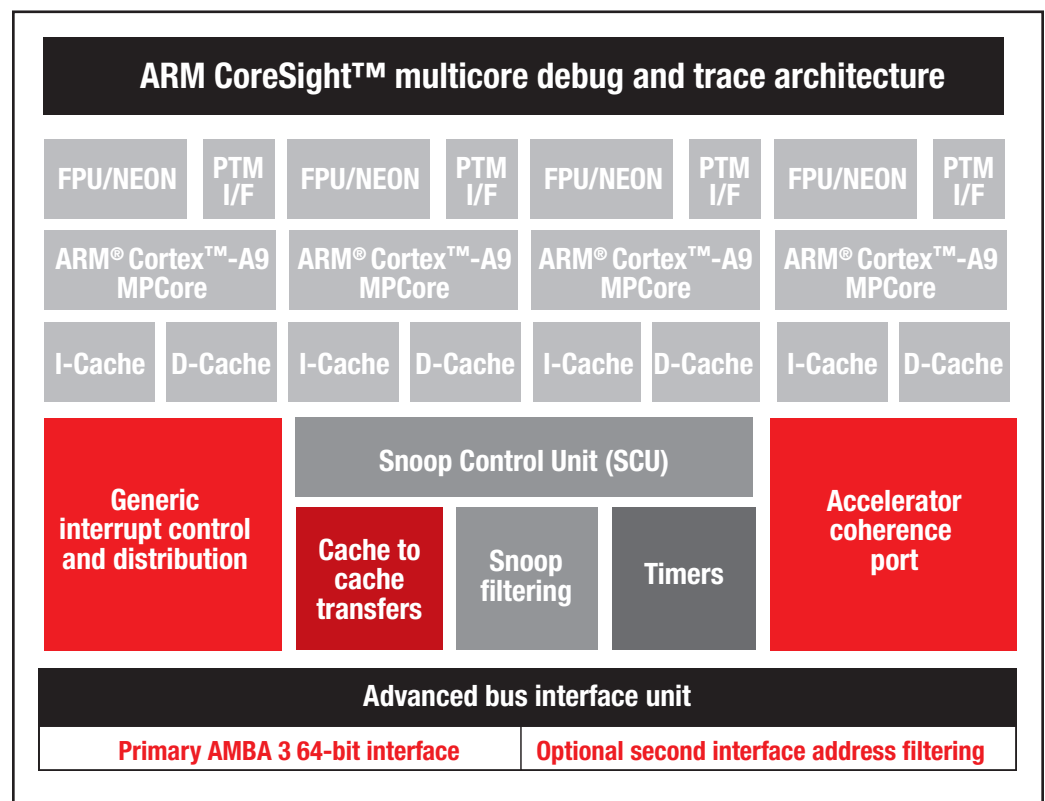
ARM CoreSight™ multicore debug and trace architecture

FPU/NEON

PTM I/F

FPU/NEON

PTM I/F

FPU/NEON

PTM I/F

FPU/NEON

PTM I/F

ARM® Cortex™-A9 MPCore

ARM® Cortex™-A9 MPCore

ARM® Cortex™-A9 MPCore

ARM® Cortex™-A9 MPCore

I-Cache

D-Cache

I-Cache

D-Cache

I-Cache

D-Cache

I-Cache

D-Cache

Generic interrupt control and distribution

Snoop Control Unit (SCU)

Cache to cache transfers

Snoop filtering

Timers

Accelerator coherence port

Advanced bus interface unit

Primary AMBA 3 64-bit interface

Optional second interface address filtering